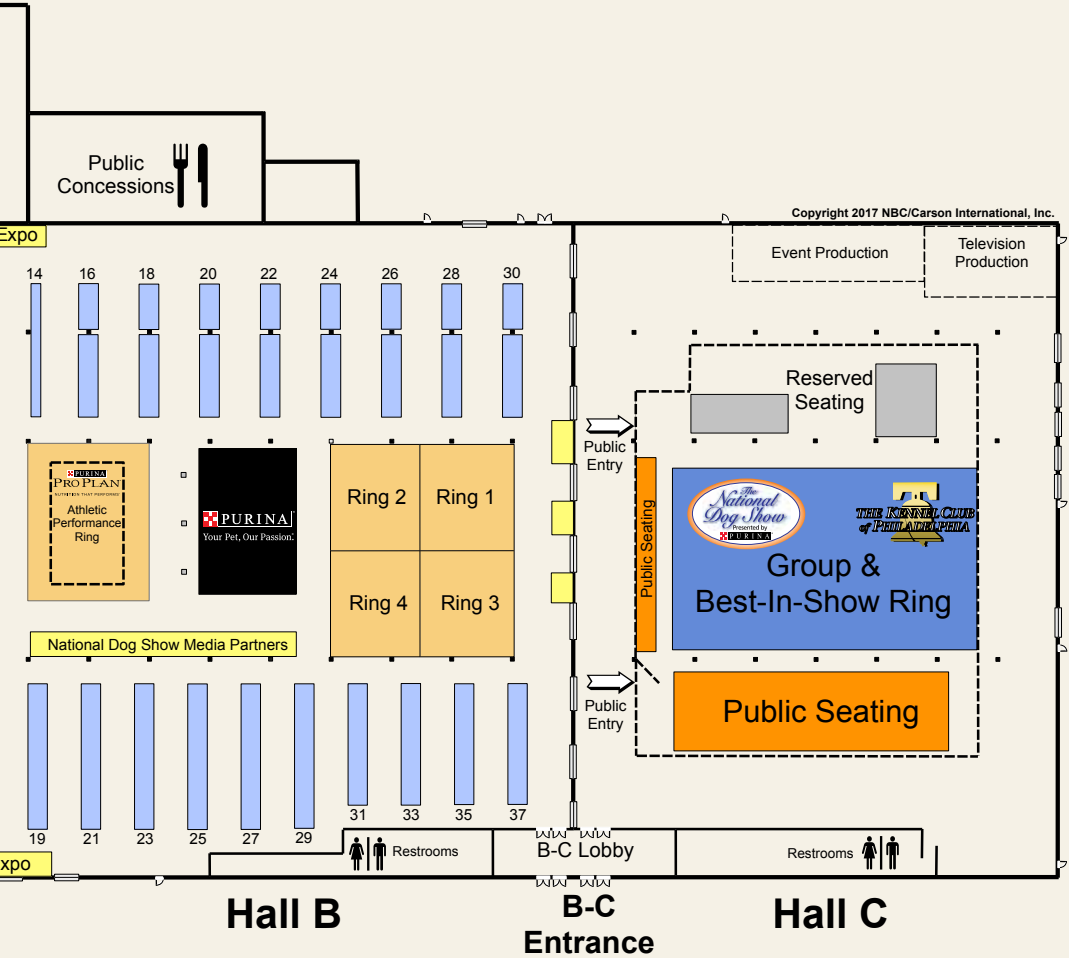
Public Concessions

Copyright 2017 NBC/Carson International, Inc.

Expo

Event Production

Television Production

14 16 18 20 22 24 26 28 30

Reserved Seating

Public Entry

PURINA PRO PLAN NUTRITION THAT PERFORMS Athletic Performance Ring

PURINA Your Pet, Our Passion.

Ring 2 Ring 1 Ring 4 Ring 3

Public Seating

The National Dog Show Presented by PURINA

THE KENNEL CLUB of PHILADELPHIA

Group & Best-In-Show Ring

National Dog Show Media Partners

Public Entry

Public Seating

31 33 35 37

19 21 23 25 27 29

Expo

Restrooms

B-C Lobby

Restrooms

Hall B

B-C Entrance

Hall C